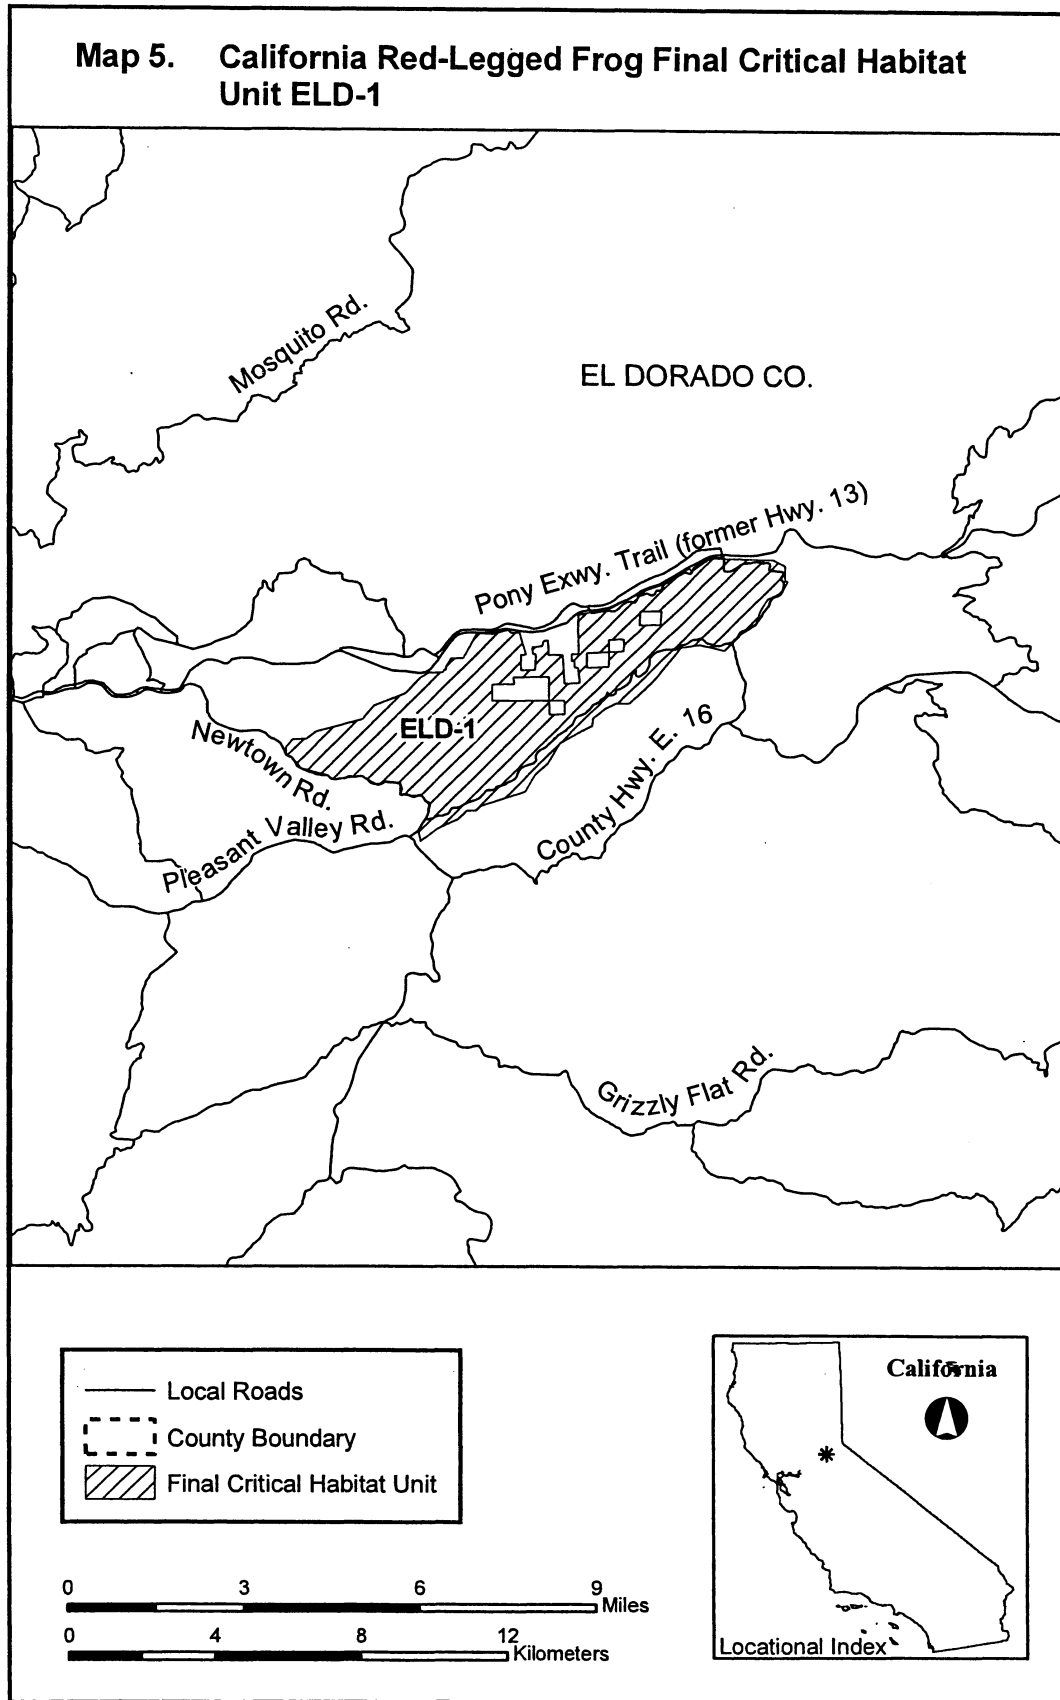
Map 5. California Red-Legged Frog Final Critical Habitat Unit ELD-1

Mosquito Rd.

EL DORADO CO.

Pony Exwy. Trail (former Hwy. 13)

ELD-1

Newtown Rd.

Pleasant Valley Rd.

County Hwy. E. 16

Grizzly Flat Rd.

Local Roads

County Boundary

Final Critical Habitat Unit

0 3 6 9 Miles

0 4 8 12 Kilometers

California

Locational Index